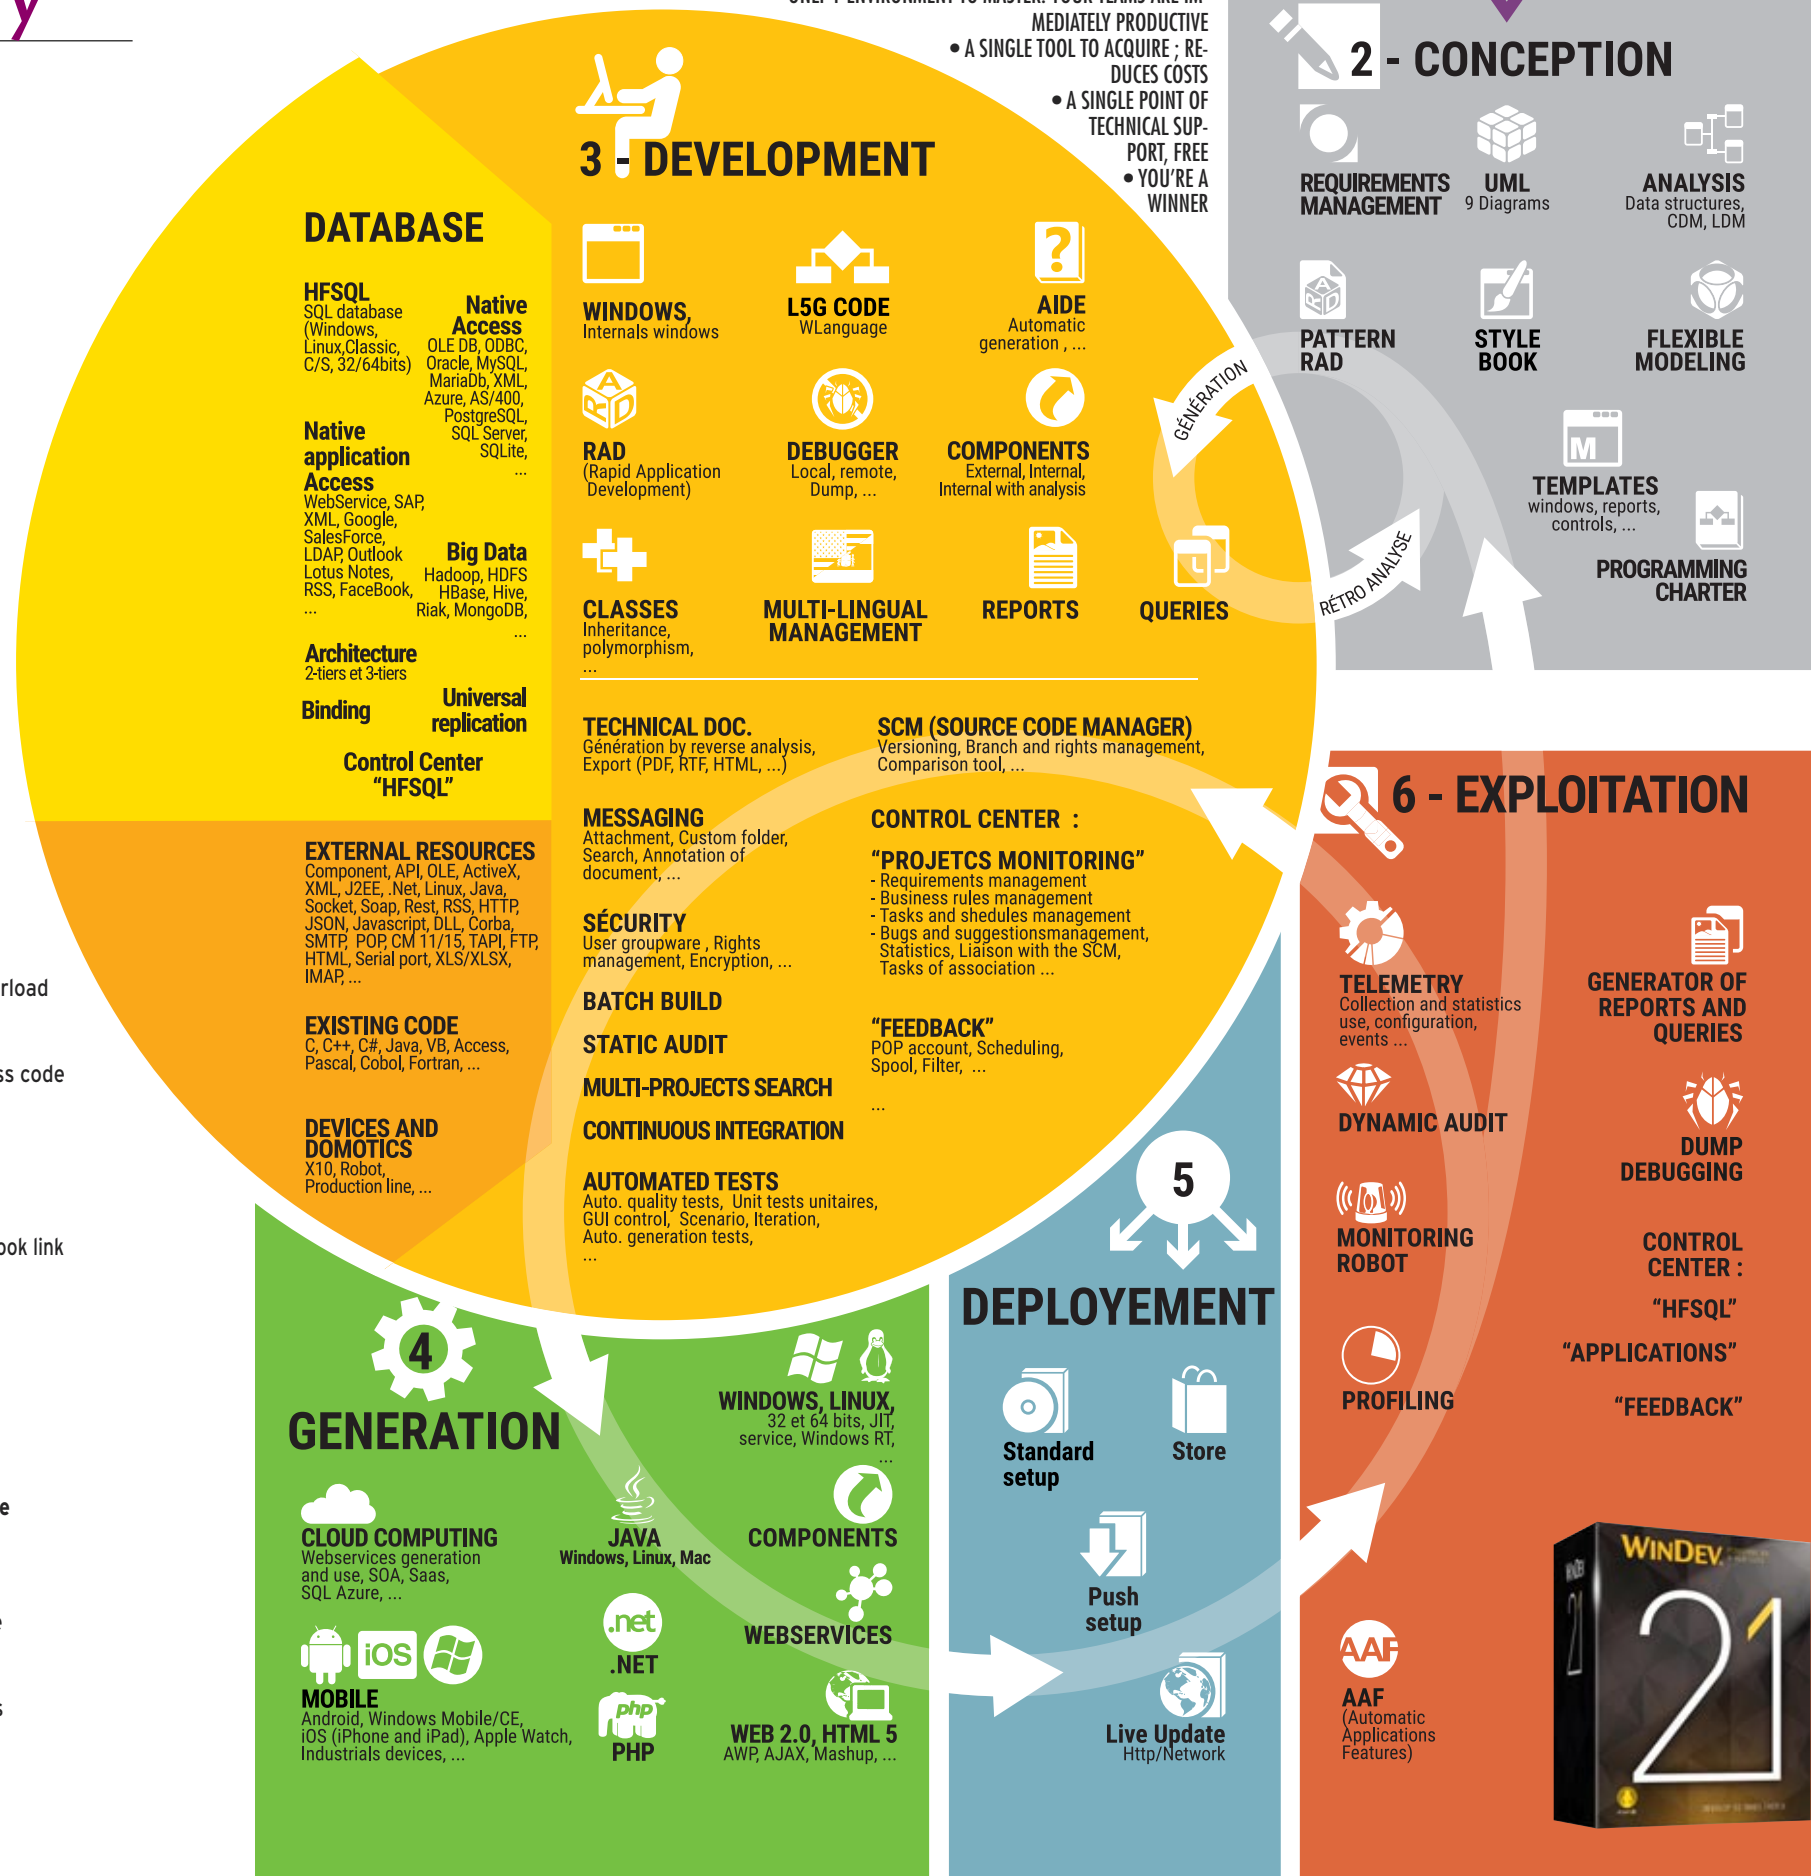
MEDIATELY PRODUCTIVE
• A SINGLE TOOL TO ACQUIRE ; REDUCES COSTS
• A SINGLE POINT OF TECHNICAL SUPPORT, FREE
• YOU'RE A WINNER

3 - DEVELOPMENT

2 - CONCEPTION

REQUIREMENTS MANAGEMENT
UML
9 Diagrams
ANALYSIS
Data structures, CDM, LDM
PATTERN RAD
STYLE BOOK
FLEXIBLE MODELING
TEMPLATES
windows, reports, controls, ...
PROGRAMMING CHARTER

DATABASE

HFSQL
SQL database (Windows, Linux,Classic, C/S, 32/64bits)
Native Access
OLE DB, ODBC, Oracle, MySQL, MariaDb, XML, Azure, AS/400, PostgreSQL, SQL Server, SQLite, ...
Native application Access
WebService, SAP, XML, Google, SalesForce, LDAP, Outlook Lotus Notes, RSS, FaceBook, ...
Big Data
Hadoop, HDFS HBase, Hive, Riak, MongoDB, ...
Architecture
2-tiers et 3-tiers
Binding
Universal replication
Control Center "HFSQL"

WINDOWS,
Internals windows
L5G CODE
WLanguage
AIDE
Automatic generation , ...
RAD
(Rapid Application Development)
DEBUGGER
Local, remote, Dump, ...
COMPONENTS
External, Internal, Internal with analysis
CLASSES
Inheritance, polymorphism, ...
MULTI-LINGUAL MANAGEMENT
REPORTS
QUERIES

GÉNÉRATION
RÉTRO ANALYSE

TECHNICAL DOC.
Génération by reverse analysis, Export (PDF, RTF, HTML, ...)
SCM (SOURCE CODE MANAGER)
Versioning, Branch and rights management, Comparison tool, ...
MESSAGING
Attachment, Custom folder, Search, Annotation of document, ...
CONTROL CENTER :
"PROJETCS MONITORING"
- Requirements management
- Business rules management
- Tasks and shedules management
- Bugs and suggestionsmanagement, Statistics, Liaison with the SCM, Tasks of association ...
SÉCURITY
User groupware , Rights management, Encryption, ...
BATCH BUILD
STATIC AUDIT
MULTI-PROJECTS SEARCH
CONTINUOUS INTEGRATION
"FEEDBACK"
POP account, Scheduling, Spool, Filter, ...
...
AUTOMATED TESTS
Auto. quality tests, Unit tests unitaires, GUI control, Scenario, Iteration, Auto. generation tests, ...

EXTERNAL RESOURCES
Component, API, OLE, ActiveX, XML, J2EE, .Net, Linux, Java, Socket, Soap, Rest, RSS, HTTP, JSON, Javascript, DLL, Corba, SMTP, POP, CM 11/15, TAPI, FTP, HTML, Serial port, XLS/XLSX, IMAP, ...
EXISTING CODE
C, C++, C#, Java, VB, Access, Pascal, Cobol, Fortran, ...
DEVICES AND DOMOTICS
X10, Robot, Production line, ...

rload
ss code
ook link

6 - EXPLOITATION

TELEMETRY
Collection and statistics use, configuration, events ...
GENERATOR OF REPORTS AND QUERIES
DYNAMIC AUDIT
DUMP DEBUGGING
MONITORING ROBOT
CONTROL CENTER :
"HFSQL"
"APPLICATIONS"
"FEEDBACK"
PROFILING
AAF
AAF
(Automatic Applications Features)

4
GENERATION
WINDOWS, LINUX,
32 et 64 bits, JIT, service, Windows RT, ...
CLOUD COMPUTING
Webservices generation and use, SOA, Saas, SQL Azure, ...
JAVA
Windows, Linux, Mac
COMPONENTS
WEBSERVICES
.net
.NET
iOS
MOBILE
Android, Windows Mobile/CE, iOS (iPhone and iPad), Apple Watch, Industrials devices, ...
php
PHP
WEB 2.0, HTML 5
AWP, AJAX, Mashup, ...

5
DEPLOYEMENT
Standard setup
Store
Push setup
Live Update
Http/Network

WINDEV 21